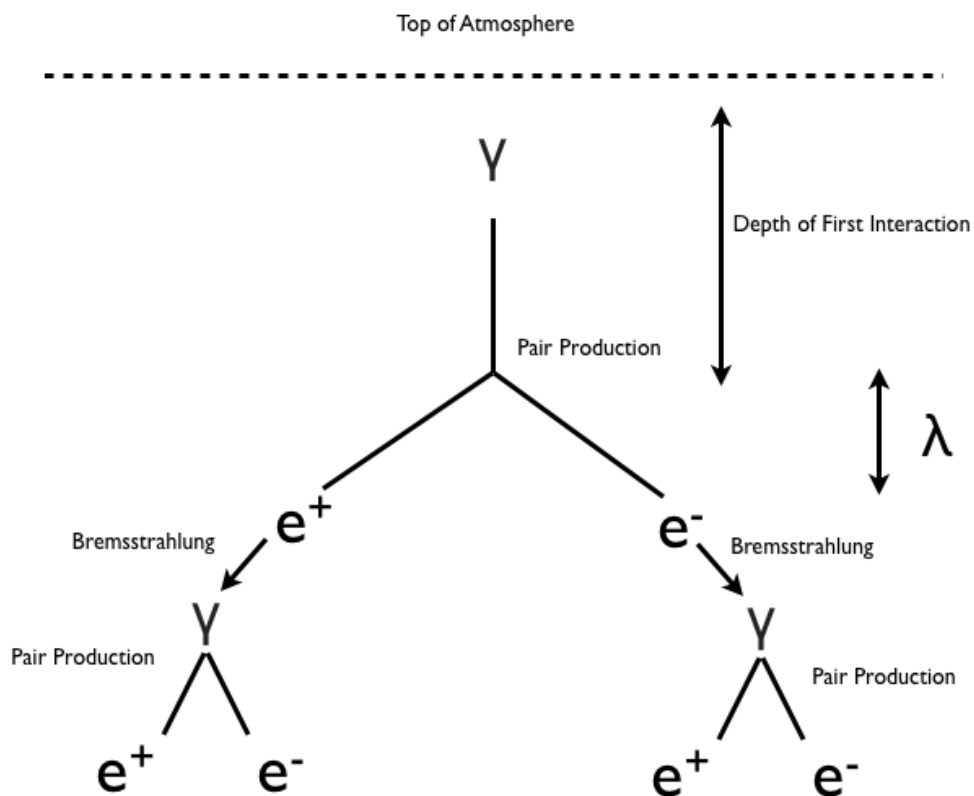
Top of Atmosphere

$\gamma$

Depth of First Interaction

Pair Production

$\lambda$

$e^+$

$e^-$

Bremsstrahlung

Bremsstrahlung

$\gamma$

$\gamma$

Pair Production

Pair Production

$e^+$ $e^-$

$e^+$ $e^-$